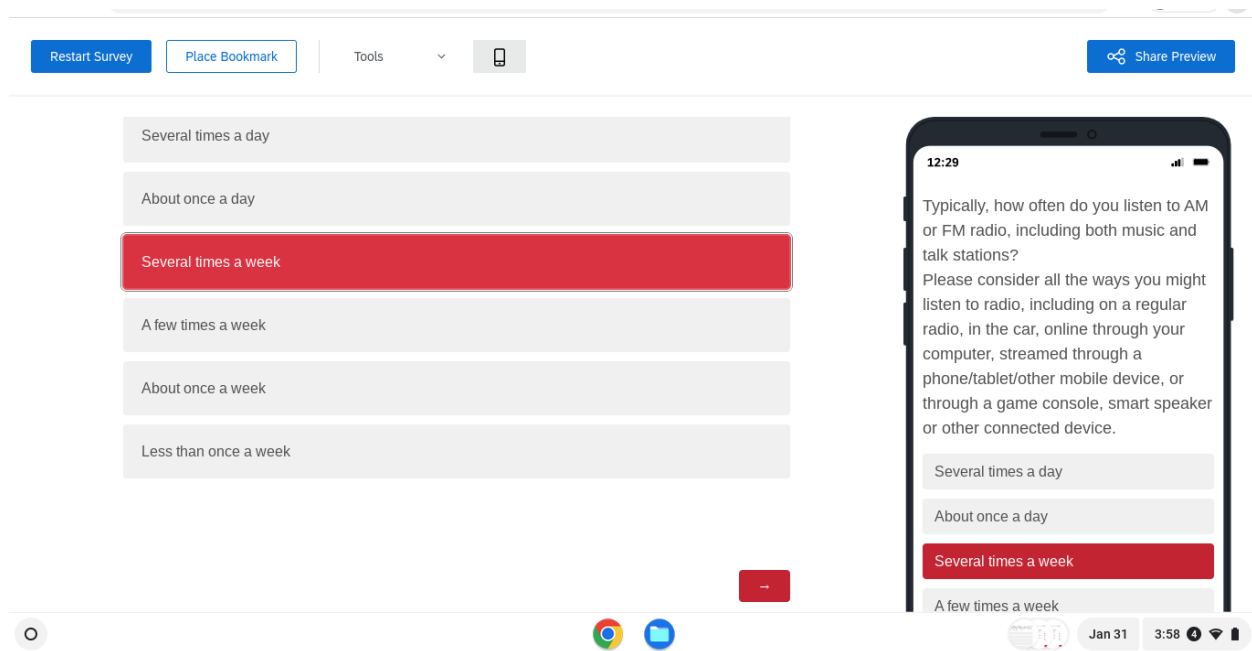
Restart Survey

Place Bookmark

Tools

Share Preview

Several times a day

About once a day

Several times a week

A few times a week

About once a week

Less than once a week

→

12:29

Typically, how often do you listen to AM or FM radio, including both music and talk stations?
Please consider all the ways you might listen to radio, including on a regular radio, in the car, online through your computer, streamed through a phone/tablet/other mobile device, or through a game console, smart speaker or other connected device.

Several times a day

About once a day

Several times a week

A few times a week

Jan 31

3:58 4